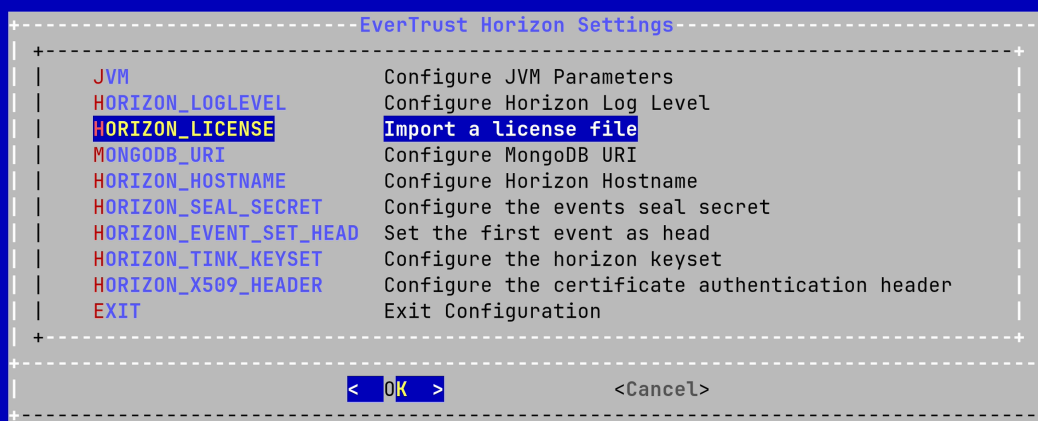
EverTrust Horizon Settings

| Option | Description |
|---|---|
| JVM | Configure JVM Parameters |
| HORIZON_LOGLEVEL | Configure Horizon Log Level |
| HORIZON_LICENSE | Import a license file |
| MONGODB_URI | Configure MongoDB URI |
| HORIZON_HOSTNAME | Configure Horizon Hostname |
| HORIZON_SEAL_SECRET | Configure the events seal secret |
| HORIZON_EVENT_SET_HEAD | Set the first event as head |
| HORIZON_TINK_KEYSET | Configure the horizon keyset |
| HORIZON_X509_HEADER | Configure the certificate authentication header |
| EXIT | Exit Configuration |

< OK > <Cancel>